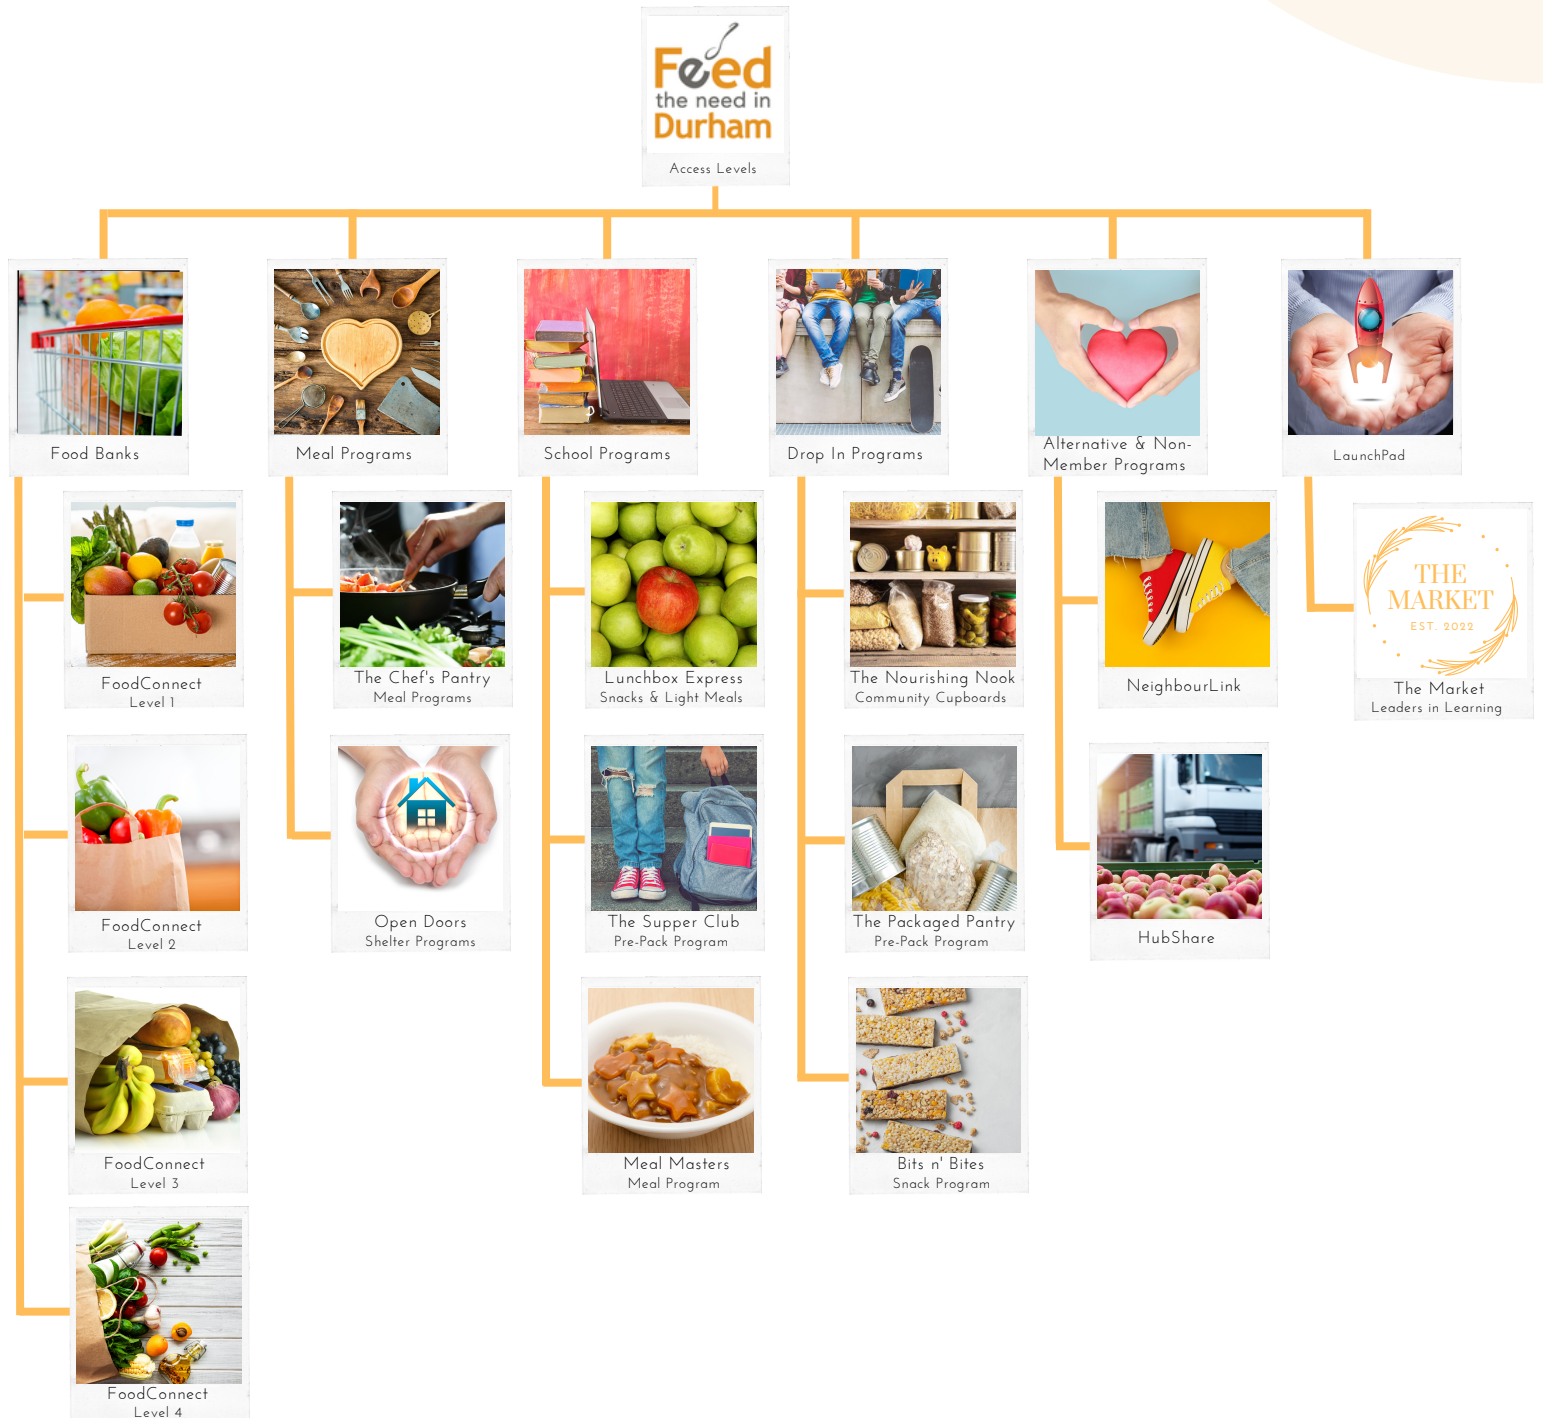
Feed the need in Durham
Access Levels

Food Banks

FoodConnect
Level 1

FoodConnect
Level 2

FoodConnect
Level 3

FoodConnect
Level 4

Meal Programs

The Chef's Pantry
Meal Programs

Open Doors
Shelter Programs

School Programs

Lunchbox Express
Snacks & Light Meals

The Supper Club
Pre-Pack Program

Meal Masters
Meal Program

Drop In Programs

The Nourishing Nook
Community Cupboards

The Packaged Pantry
Pre-Pack Program

Bits n' Bites
Snack Program

Alternative & Non-Member Programs

NeighbourLink

HubShare

LaunchPad

THE MARKET
EST. 2022

The Market
Leaders in Learning